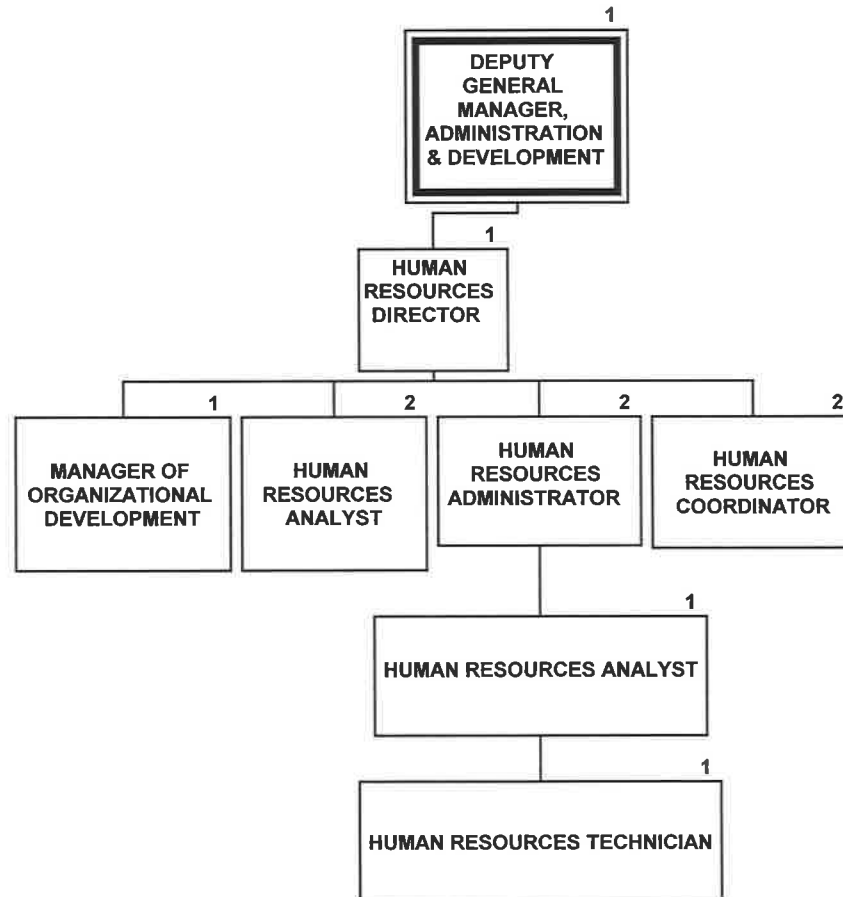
1

DEPUTY GENERAL MANAGER, ADMINISTRATION & DEVELOPMENT

1

HUMAN RESOURCES DIRECTOR

1

MANAGER OF ORGANIZATIONAL DEVELOPMENT

2

HUMAN RESOURCES ANALYST

2

HUMAN RESOURCES ADMINISTRATOR

2

HUMAN RESOURCES COORDINATOR

1

HUMAN RESOURCES ANALYST

1

HUMAN RESOURCES TECHNICIAN